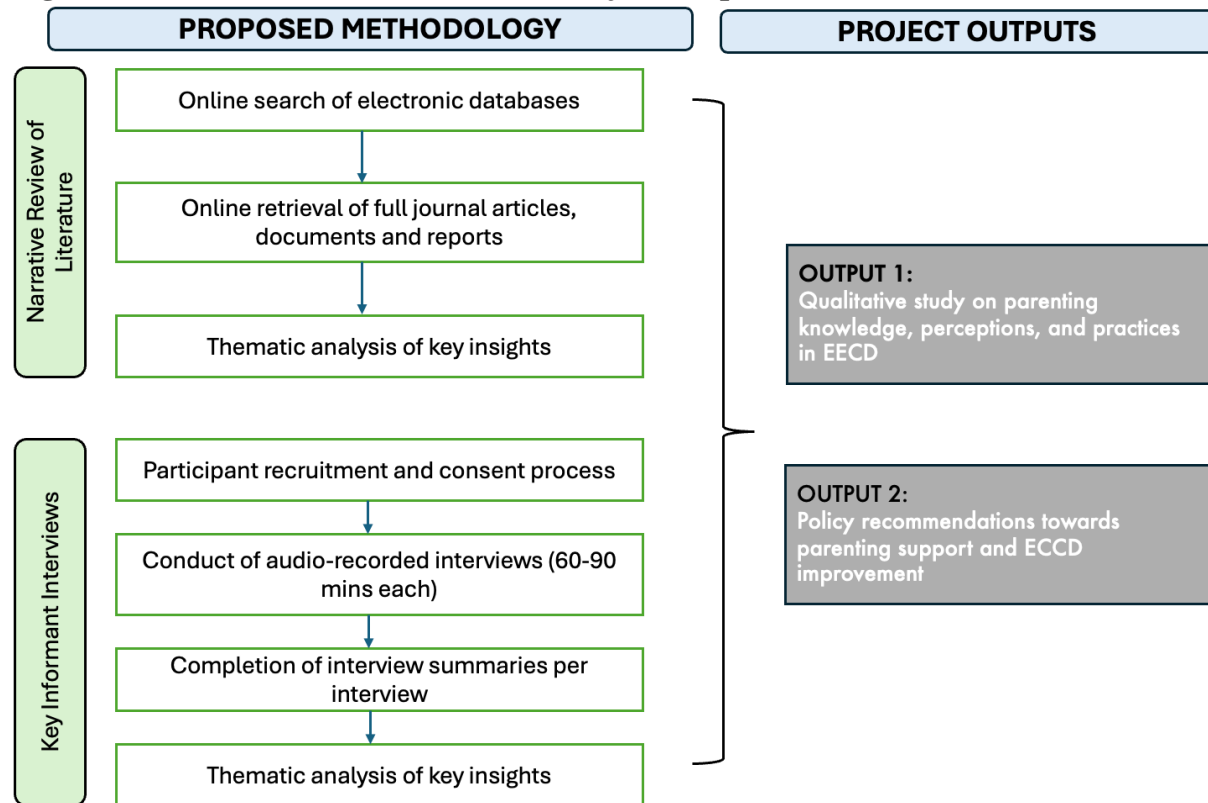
PROPOSED METHODOLOGY

PROJECT OUTPUTS

Narrative Review of Literature

Online search of electronic databases

Online retrieval of full journal articles, documents and reports

Thematic analysis of key insights

Key Informant Interviews

Participant recruitment and consent process

Conduct of audio-recorded interviews (60-90 mins each)

Completion of interview summaries per interview

Thematic analysis of key insights

OUTPUT 1:
Qualitative study on parenting knowledge, perceptions, and practices in EECD

OUTPUT 2:
Policy recommendations towards parenting support and ECCD improvement